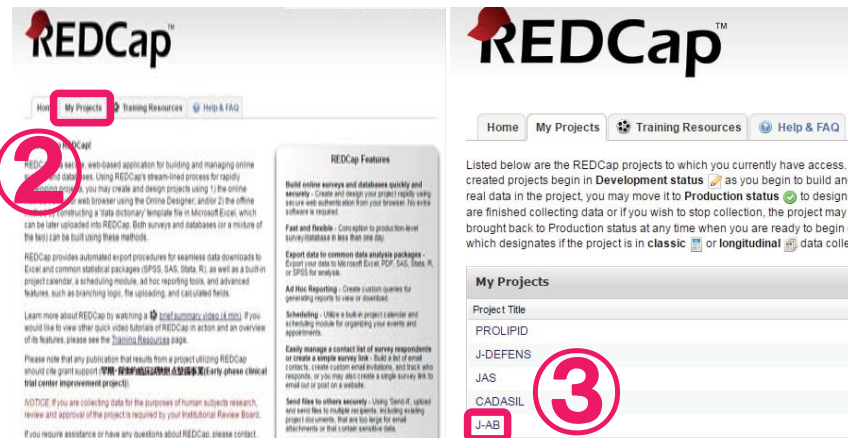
REDCap™

Home My Projects Training Resources Help & FAQ

②

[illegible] REDCap!

REDCap is a secure, web-based application for building and managing online surveys and databases. Using REDCap's stream-lined process for rapidly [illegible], you may create and design projects using 1) the online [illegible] web browser using the Online Designer; and/or 2) the offline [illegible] constructing a 'data dictionary' template file in Microsoft Excel, which can be later uploaded into REDCap. Both surveys and databases (or a mixture of the two) can be built using these methods.

REDCap provides automated export procedures for seamless data downloads to Excel and common statistical packages (SPSS, SAS, Stata, R), as well as a built-in project calendar, a scheduling module, ad hoc reporting tools, and advanced features, such as branching logic, file uploading, and calculated fields.

Learn more about REDCap by watching a brief summary video (4 min). If you would like to view other quick video tutorials of REDCap in action and an overview of its features, please see the Training Resources page.

Please note that any publication that results from a project utilizing REDCap should cite grant support (早期・探索的臨床試験拠点整備事業(Early-phase clinical trial center improvement project)).

NOTICE: If you are collecting data for the purposes of human subjects research, review and approval of the project is required by your Institutional Review Board.

If you require assistance or have any questions about REDCap, please contact

REDCap Features

Build online surveys and databases quickly and securely - Create and design your project rapidly using secure web authentication from your browser. No extra software is required.

Fast and flexible - Conception to production-level survey/database in less than one day.

Export data to common data analysis packages - Export your data to Microsoft Excel, PDF, SAS, Stata, R, or SPSS for analysis.

Ad Hoc Reporting - Create custom queries for generating reports to view or download.

Scheduling - Utilize a built-in project calendar and scheduling module for organizing your events and appointments.

Easily manage a contact list of survey respondents or create a simple survey link - Build a list of email contacts, create custom email invitations, and track who responds, or you may also create a single survey link to email out or post on a website.

Send files to others securely - Using 'Send-It', upload and send files to multiple recipients, including existing project documents, that are too large for email attachments or that contain sensitive data.

REDCap™

Home My Projects Training Resources Help & FAQ

Listed below are the REDCap projects to which you currently have access. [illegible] created projects begin in Development status as you begin to build an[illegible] real data in the project, you may move it to Production status to design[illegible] are finished collecting data or if you wish to stop collection, the project may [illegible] brought back to Production status at any time when you are ready to begin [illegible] which designates if the project is in classic or longitudinal data colle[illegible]

My Projects

Project Title
PROLIPID
J-DEFENS
JAS
CADASIL
J-AB

③